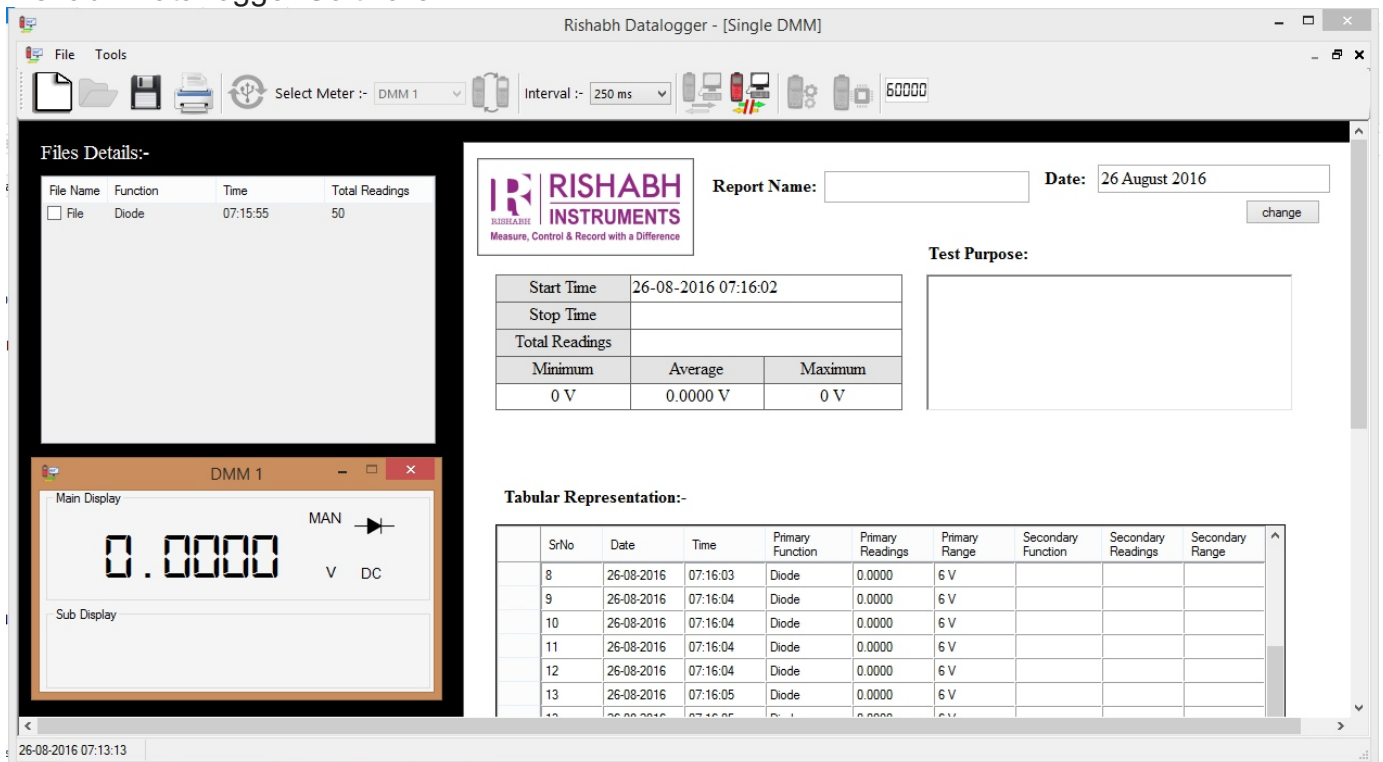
Rishabh Datalogger - [Single DMM]

File Tools

Select Meter :- DMM 1

Interval :- 250 ms

60000

Files Details:-

| File Name | Function | Time | Total Readings |
|---|---|---|---|
| File | Diode | 07:15:55 | 50 |

DMM 1

Main Display

MAN

0.0000

V DC

Sub Display

RISHABH INSTRUMENTS
RISHABH
Measure, Control & Record with a Difference

Report Name:

Date: 26 August 2016

change

Test Purpose:

| Start Time | 26-08-2016 07:16:02 | |
|---|---|---|
| Stop Time | | |
| Total Readings | | |
| Minimum | Average | Maximum |
| 0 V | 0.0000 V | 0 V |

Tabular Representation:-

| SrNo | Date | Time | Primary Function | Primary Readings | Primary Range | Secondary Function | Secondary Readings | Secondary Range |
|---|---|---|---|---|---|---|---|---|
| 8 | 26-08-2016 | 07:16:03 | Diode | 0.0000 | 6 V | | | |
| 9 | 26-08-2016 | 07:16:04 | Diode | 0.0000 | 6 V | | | |
| 10 | 26-08-2016 | 07:16:04 | Diode | 0.0000 | 6 V | | | |
| 11 | 26-08-2016 | 07:16:04 | Diode | 0.0000 | 6 V | | | |
| 12 | 26-08-2016 | 07:16:04 | Diode | 0.0000 | 6 V | | | |
| 13 | 26-08-2016 | 07:16:05 | Diode | 0.0000 | 6 V | | | |
| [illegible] | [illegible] | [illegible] | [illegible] | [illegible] | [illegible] | | | |

26-08-2016 07:13:13